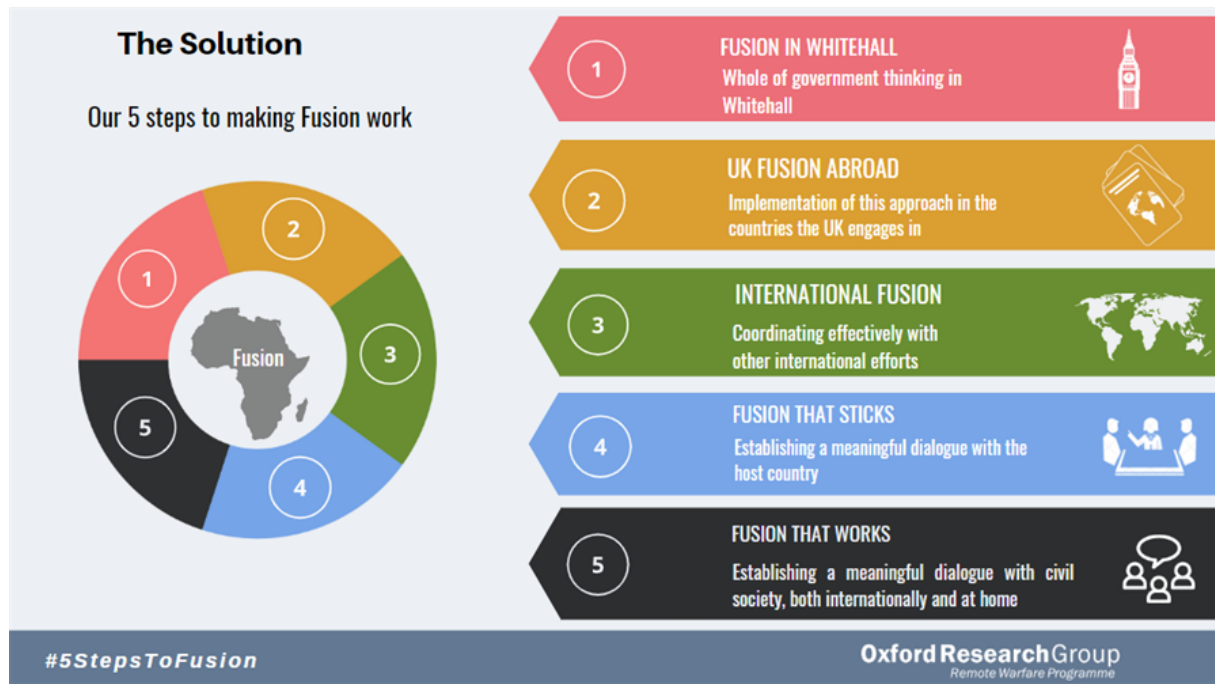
The Solution

Our 5 steps to making Fusion work

1
2
3
Fusion
4
5

1
FUSION IN WHITEHALL
Whole of government thinking in Whitehall

2
UK FUSION ABROAD
Implementation of this approach in the countries the UK engages in

3
INTERNATIONAL FUSION
Coordinating effectively with other international efforts

4
FUSION THAT STICKS
Establishing a meaningful dialogue with the host country

5
FUSION THAT WORKS
Establishing a meaningful dialogue with civil society, both internationally and at home

#5StepsToFusion

Oxford Research Group
Remote Warfare Programme